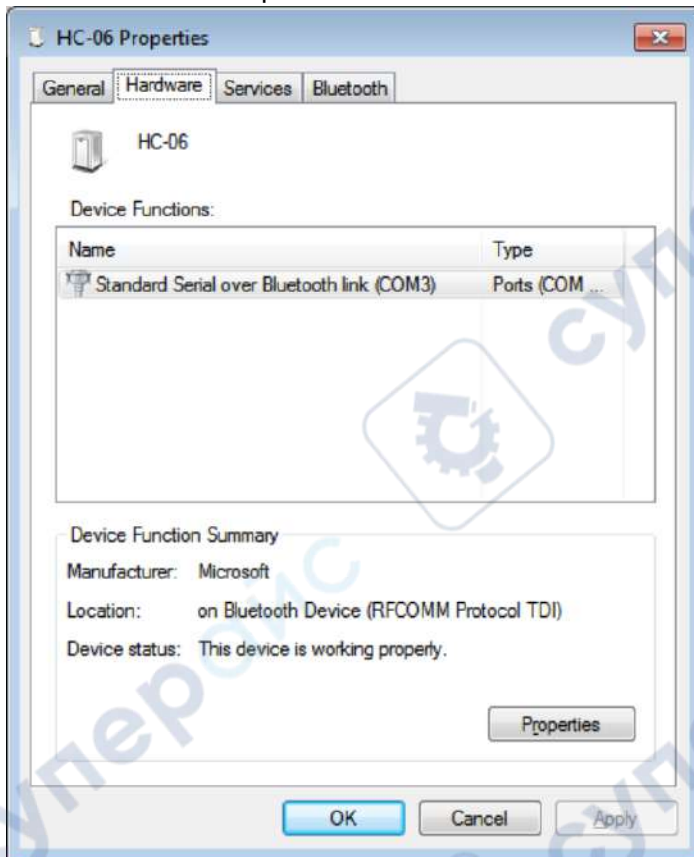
HC-06 Properties

General | Hardware | Services | Bluetooth

HC-06

Device Functions:

| Name | Type |
|---|---|
| Standard Serial over Bluetooth link (COM3) | Ports (COM ... |

Device Function Summary

Manufacturer: Microsoft

Location: on Bluetooth Device (RFCOMM Protocol TDI)

Device status: This device is working properly.

Properties

OK Cancel Apply

супероис